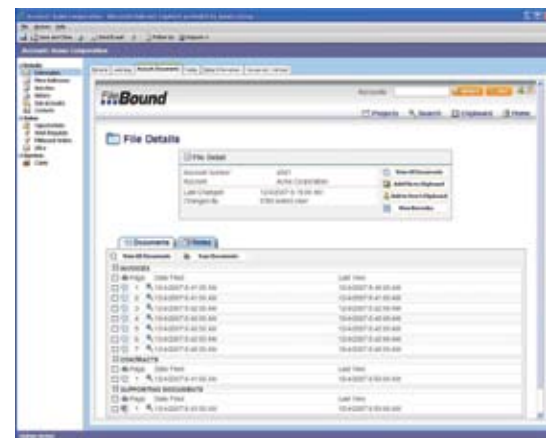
FileBound

Projects Search Clipboard Home

File Details

File Detail

Account Number
Account
Last Changed
Changed By

Acme Corporation

View All Documents
Add File to Clipboard
Add this to Clipboard
View Barcodes

Documents Notes

View All Documents Scan Documents

INVOICES
Page Date Filed Last View

CONTRACTS
Page Date Filed Last View

SUPPORTING DOCUMENTS
Page Date Filed Last View

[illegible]